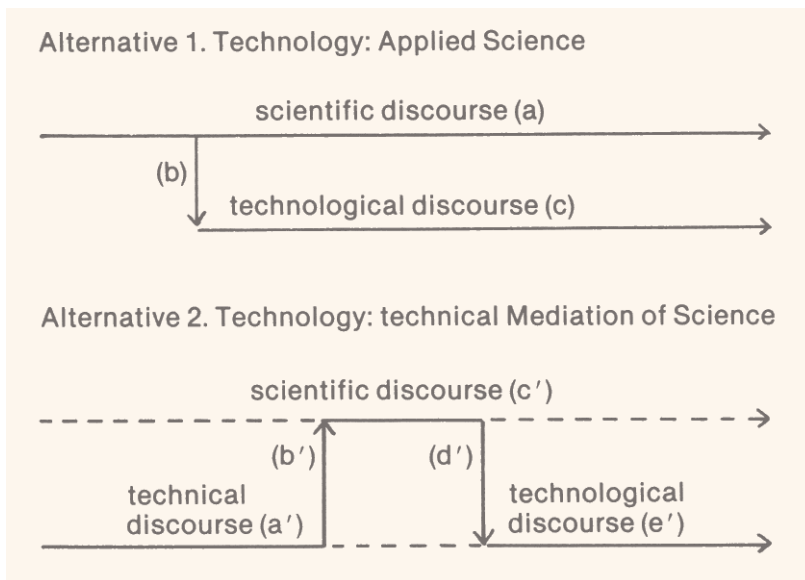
Alternative 1. Technology: Applied Science

scientific discourse (a)

(b)

technological discourse (c)

Alternative 2. Technology: technical Mediation of Science

scientific discourse (c′)

(b′)

(d′)

technical discourse (a′)

technological discourse (e′)